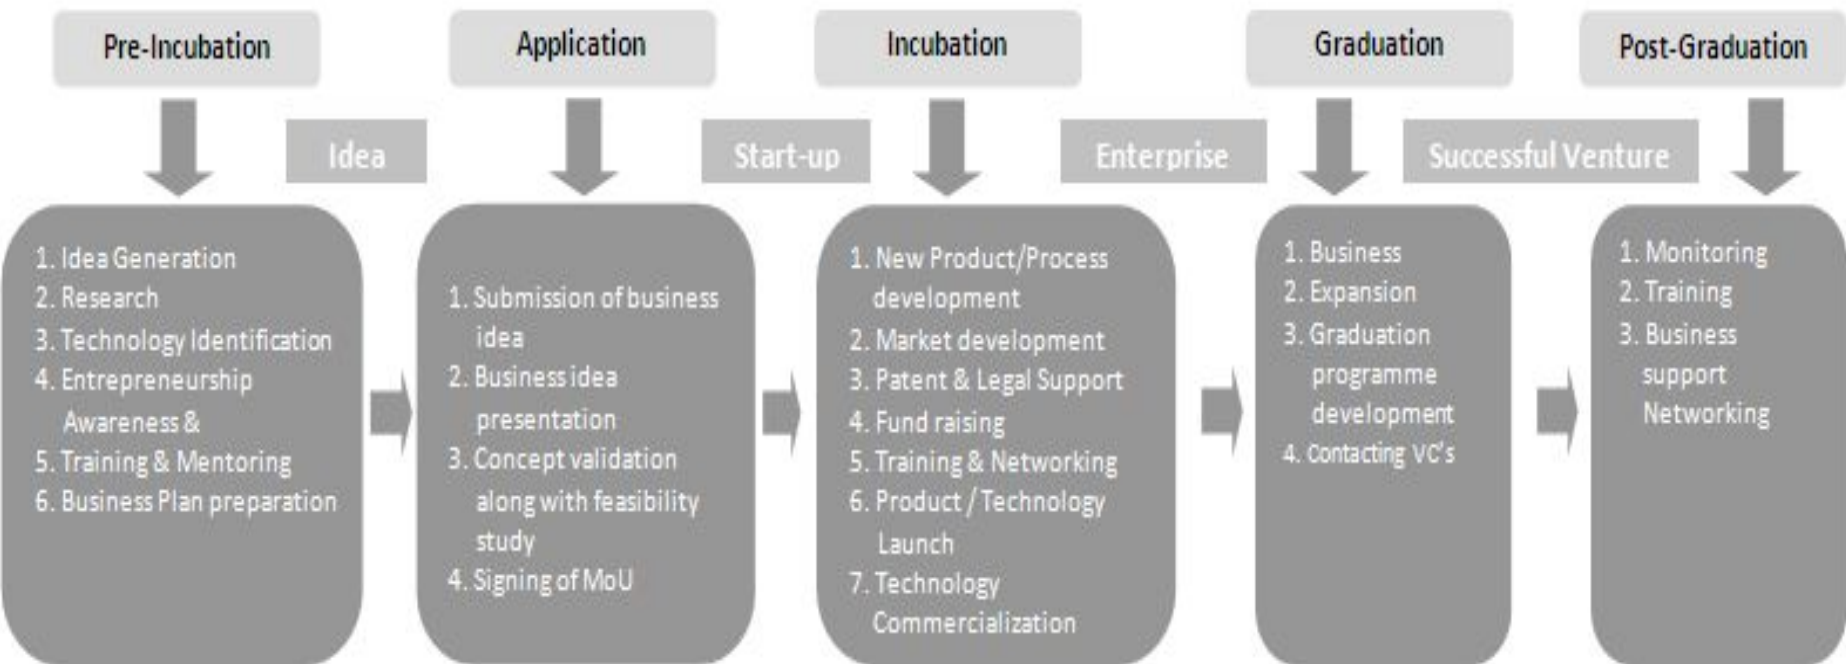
Pre-Incubation

Idea

Application

Start-up

Incubation

Enterprise

Graduation

Successful Venture

Post-Graduation

1. Idea Generation
2. Research
3. Technology Identification
4. Entrepreneurship Awareness &
5. Training & Mentoring
6. Business Plan preparation

1. Submission of business idea
2. Business idea presentation
3. Concept validation along with feasibility study
4. Signing of MoU

1. New Product/Process development
2. Market development
3. Patent & Legal Support
4. Fund raising
5. Training & Networking
6. Product / Technology Launch
7. Technology Commercialization

1. Business
2. Expansion
3. Graduation programme development
4. Contacting VC's

1. Monitoring
2. Training
3. Business support Networking